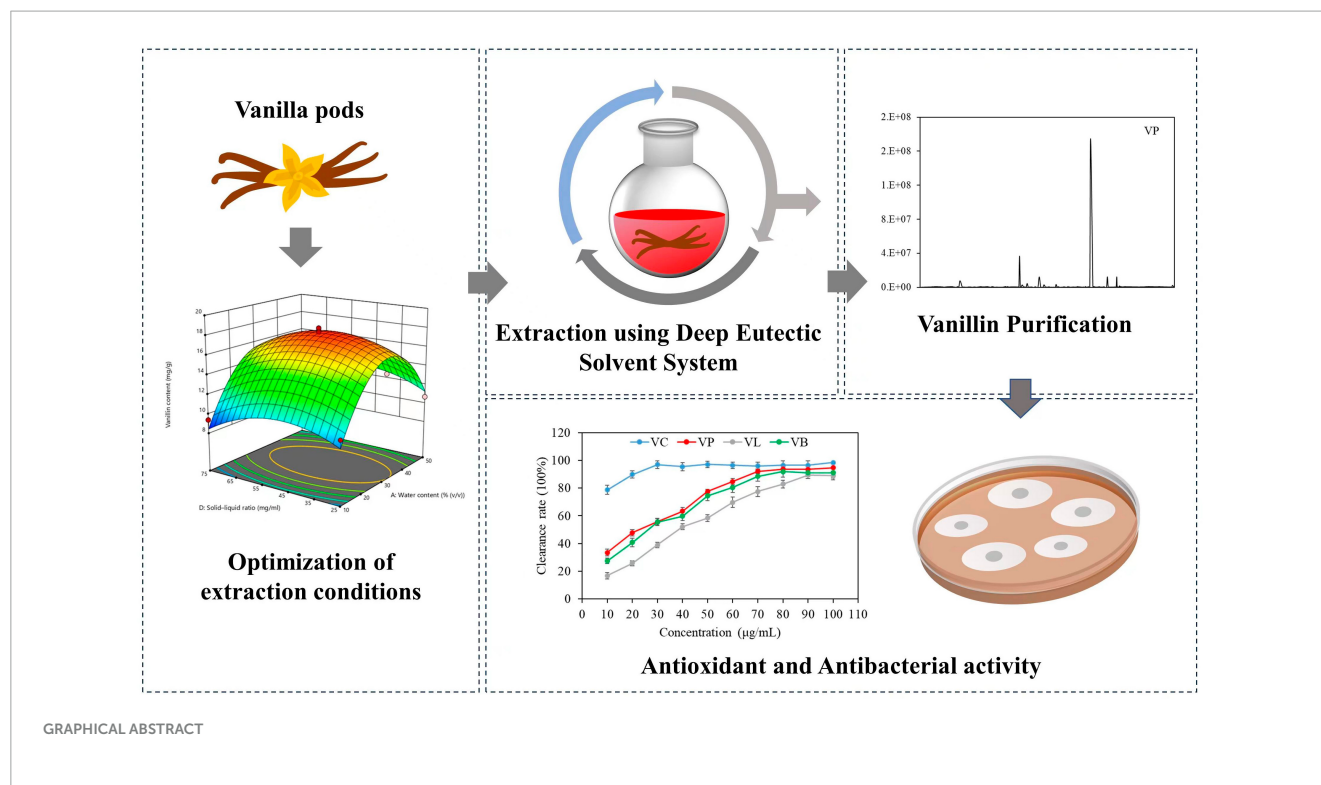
Vanilla pods

20
18
16
14
12
10
8
Vanillin content (mg/g)
75
65
55
45
35
25
D: Solid-liquid ratio (mg/ml)
50
40
30
20
10
A: Water content (% (v/v))

Optimization of extraction conditions

Extraction using Deep Eutectic Solvent System

2.E+08
2.E+08
1.E+08
8.E+07
4.E+07
0.E+00
VP

Vanillin Purification

VC VP VL VB
120
100
80
60
40
20
0
Clearance rate (100%)
0 10 20 30 40 50 60 70 80 90 100 110
Concentration (μg/mL)

Antioxidant and Antibacterial activity

GRAPHICAL ABSTRACT